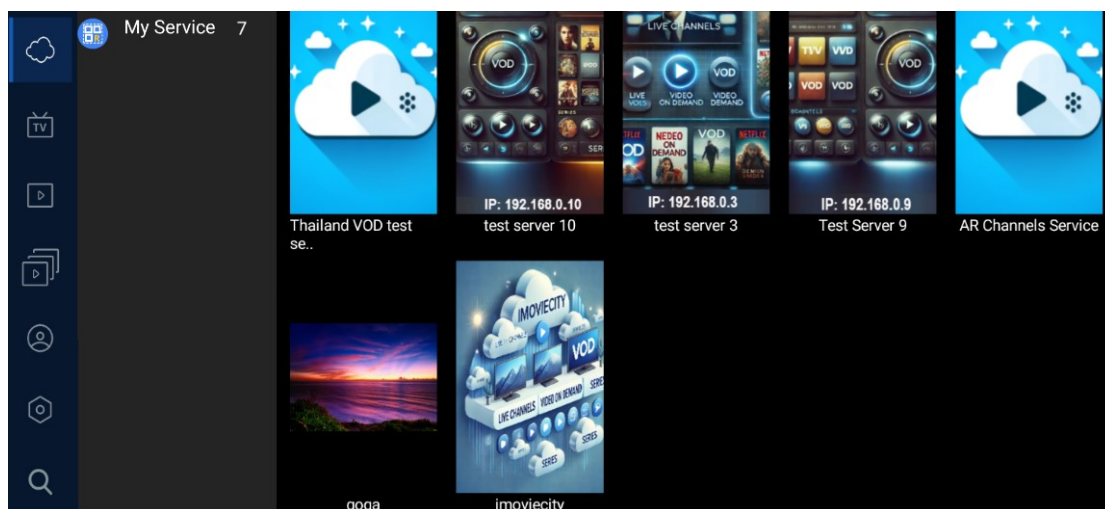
My Service 7

TV

VOD

IP: 192.168.0.10

test server 10

LIVE CHANNELS

VOD

LIVE VOLS

VIDEO ON DEMAND

VIDEO DEMAND

NETFLIX

NEDEO ON DEMAND

VOD

NETFLIX

IP: 192.168.0.3

test server 3

TV

VOD

VOD

VOD

VOD

IP: 192.168.0.9

Test Server 9

Thailand VOD test se..

AR Channels Service

IMOVIECITY

VOD

LIVE CHANNELS

VIDEO ON DEMAND

SERIES

SERIES

goga

imoviecity